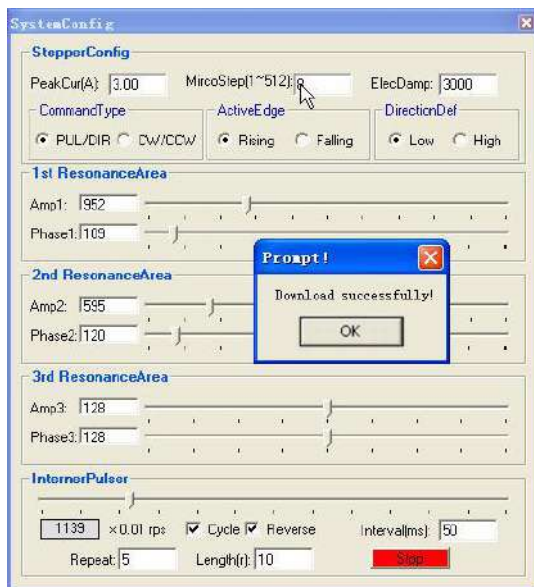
SystemConfig

StepperConfig
PeakCur(A): 3.00
MircoStep(1~512): 8
ElecDamp: 3000
CommandType
PUL/DIR CW/CCW
ActiveEdge
Rising Falling
DirectionDef
Low High

1st ResonanceArea
Amp1: 952
Phase1: 109

2nd ResonanceArea
Amp2: 595
Phase2: 120

Prompt!
Download successfully!
OK

3rd ResonanceArea
Amp3: 128
Phase3: 128

InternerPulser
1139 ×0.01 rps
Cycle Reverse
Interval(ms): 50
Repeat: 5
Length(r): 10
Stop